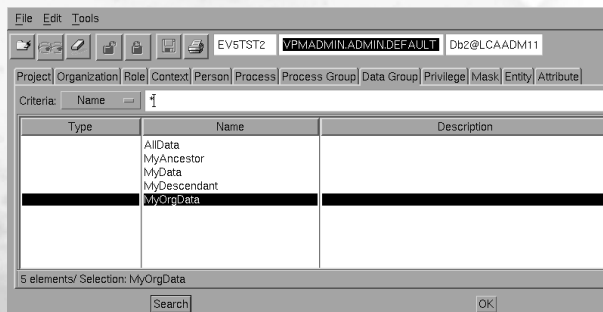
File Edit Tools

EV5TST2 VPMADMIN.ADMIN.DEFAULT Db2@LCAADM11

Project Organization Role Context Person Process Process Group Data Group Privilege Mask Entity Attribute

Criteria: Name *

| Type | Name | Description |
|---|---|---|
| | AllData | |
| | MyAncestor | |
| | MyData | |
| | MyDescendant | |
| | MyOrgData | |

5 elements/ Selection: MyOrgData

Search OK